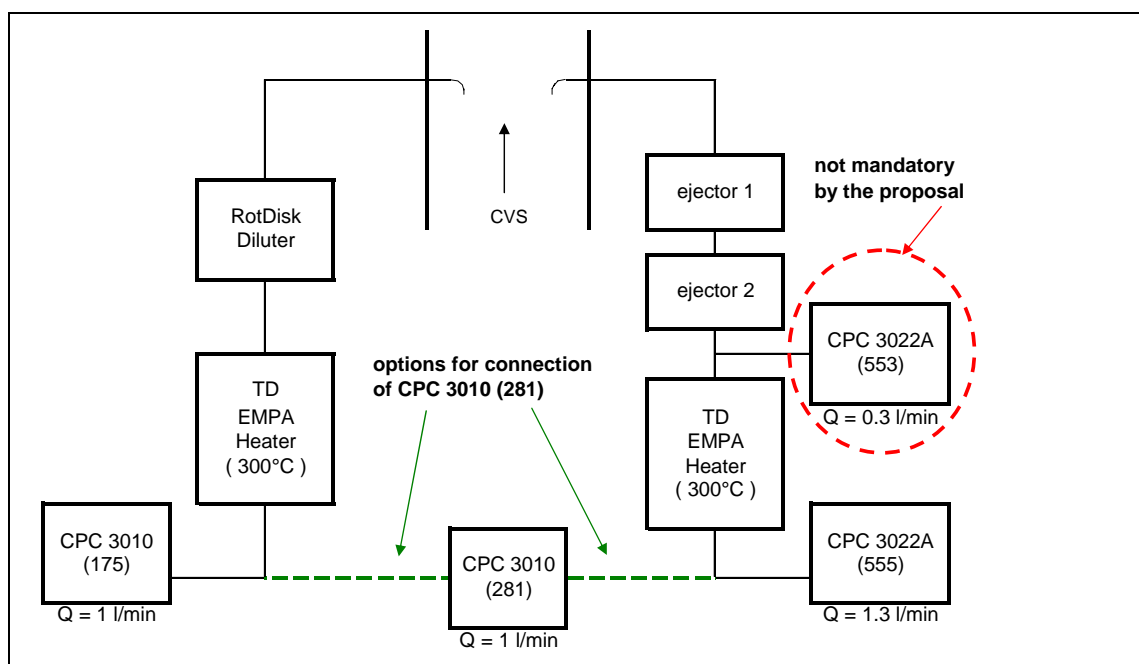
CVS

RotDisk Diluter

ejector 1

not mandatory by the proposal

ejector 2

CPC 3022A (553)

Q = 0.3 l/min

options for connection of CPC 3010 (281)

TD EMPA Heater ( 300°C )

TD EMPA Heater ( 300°C )

CPC 3010 (175)

Q = 1 l/min

CPC 3010 (281)

Q = 1 l/min

CPC 3022A (555)

Q = 1.3 l/min